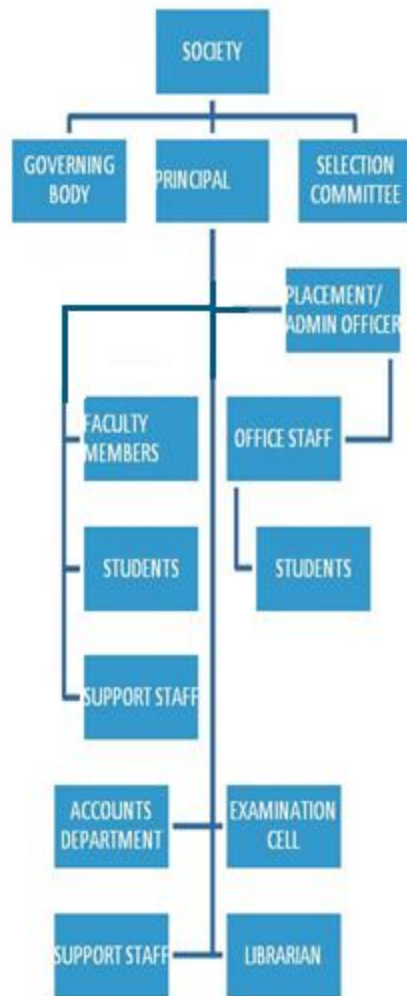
SOCIETY

GOVERNING BODY

PRINCIPAL

SELECTION COMMITTEE

PLACEMENT/ ADMIN OFFICER

FACULTY MEMBERS

OFFICE STAFF

STUDENTS

STUDENTS

SUPPORT STAFF

ACCOUNTS DEPARTMENT

EXAMINATION CELL

SUPPORT STAFF

LIBRARIAN